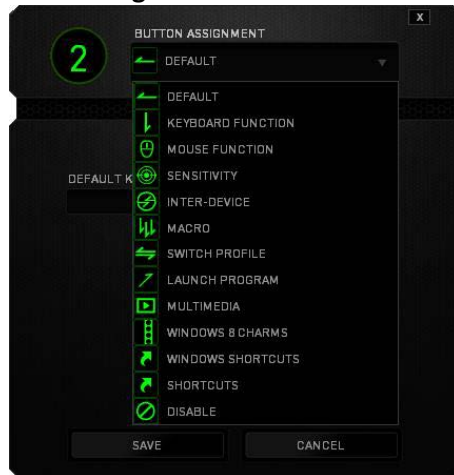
X

2

BUTTON ASSIGNMENT

DEFAULT

DEFAULT
KEYBOARD FUNCTION
MOUSE FUNCTION
SENSITIVITY
INTER-DEVICE
MACRO
SWITCH PROFILE
LAUNCH PROGRAM
MULTIMEDIA
WINDOWS 8 CHARMS
WINDOWS SHORTCUTS
SHORTCUTS
DISABLE

DEFAULT K

SAVE
CANCEL